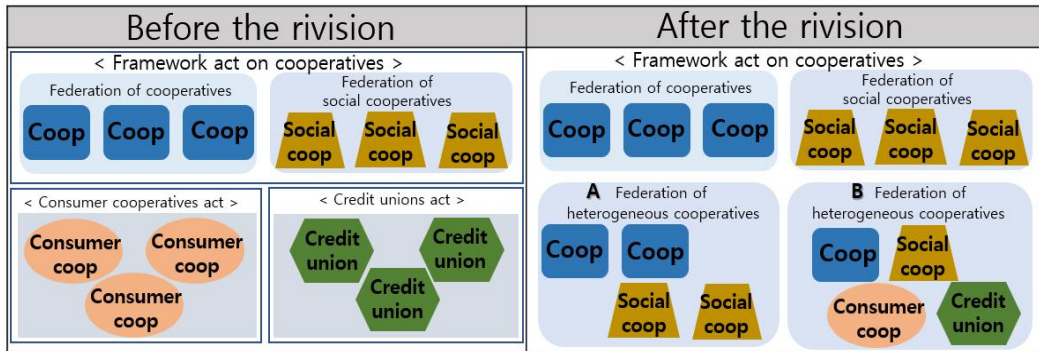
| Before the rivision | After the rivision |
|---|---|

< Framework act on cooperatives >

Federation of cooperatives

Coop Coop Coop

Federation of social cooperatives

Social coop Social coop Social coop

< Consumer cooperatives act >

Consumer coop Consumer coop Consumer coop

< Credit unions act >

Credit union Credit union Credit union

< Framework act on cooperatives >

Federation of cooperatives

Coop Coop Coop

Federation of social cooperatives

Social coop Social coop Social coop

A Federation of heterogeneous cooperatives

Coop Coop Social coop Social coop

B Federation of heterogeneous cooperatives

Coop Social coop Consumer coop Credit union